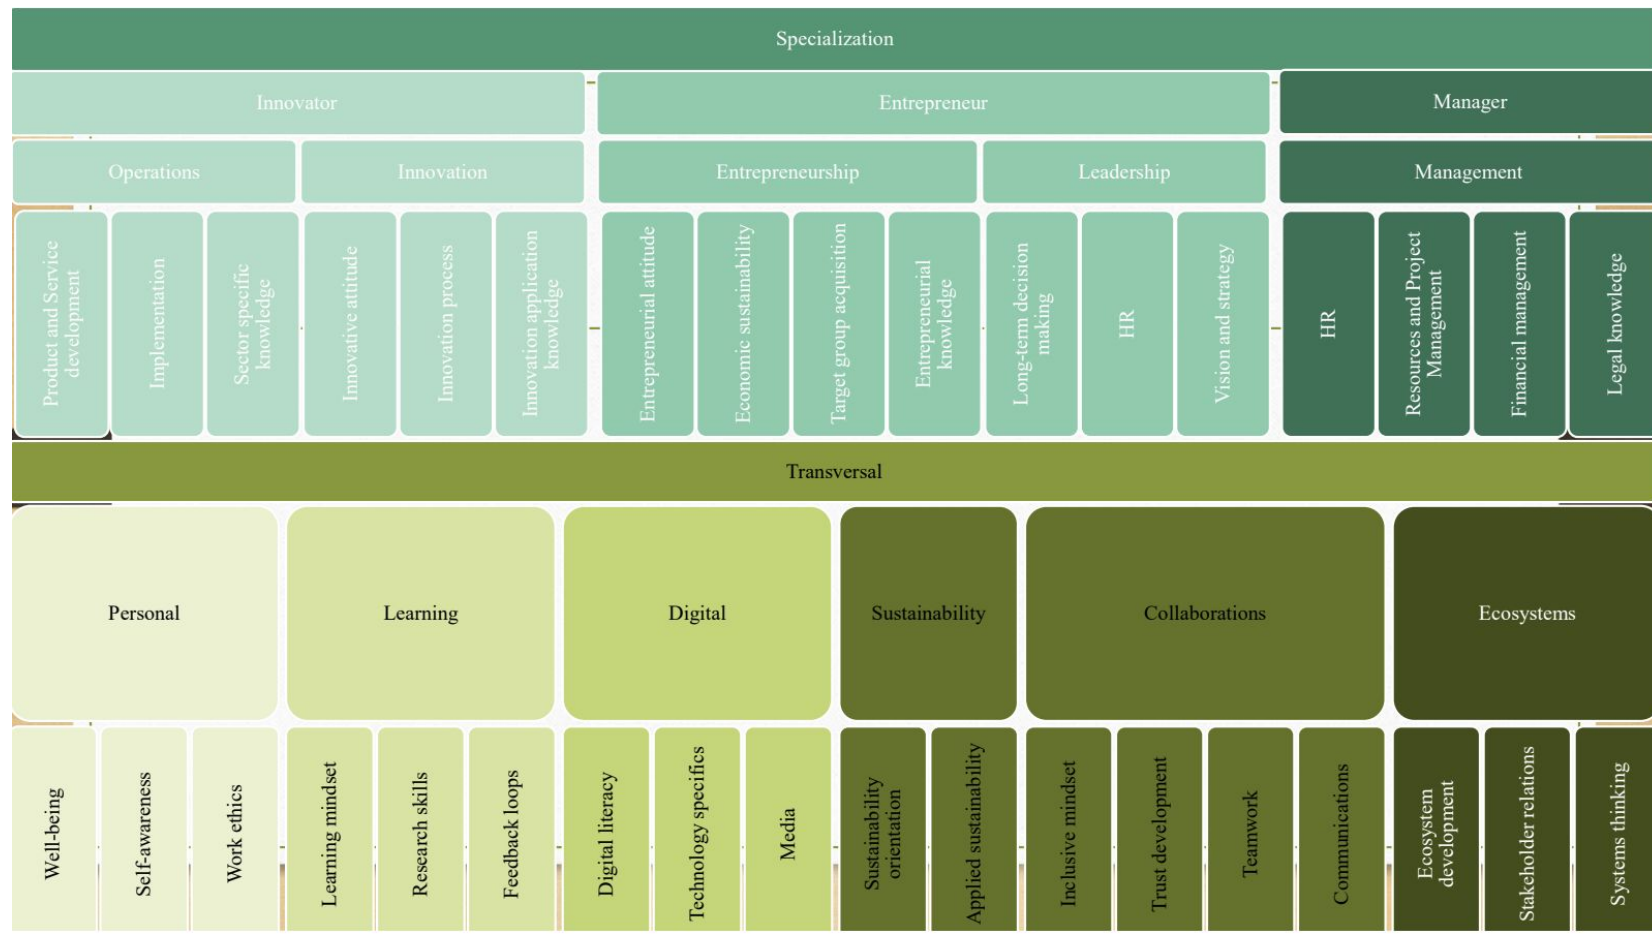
Specialization

Innovator

Entrepreneur

Manager

Operations

Innovation

Entrepreneurship

Leadership

Management

Product and Service development

Implementation

Sector specific knowledge

Innovative attitude

Innovation process

Innovation application knowledge

Entrepreneurial attitude

Economic sustainability

Target group acquisition

Entrepreneurial knowledge

Long-term decision making

HR

Vision and strategy

HR

Resources and Project Management

Financial management

Legal knowledge

Transversal

Personal

Learning

Digital

Sustainability

Collaborations

Ecosystems

Well-being

Self-awareness

Work ethics

Learning mindset

Research skills

Feedback loops

Digital literacy

Technology specifics

Media

Sustainability orientation

Applied sustainability

Inclusive mindset

Trust development

Teamwork

Communications

Ecosystem development

Stakeholder relations

Systems thinking